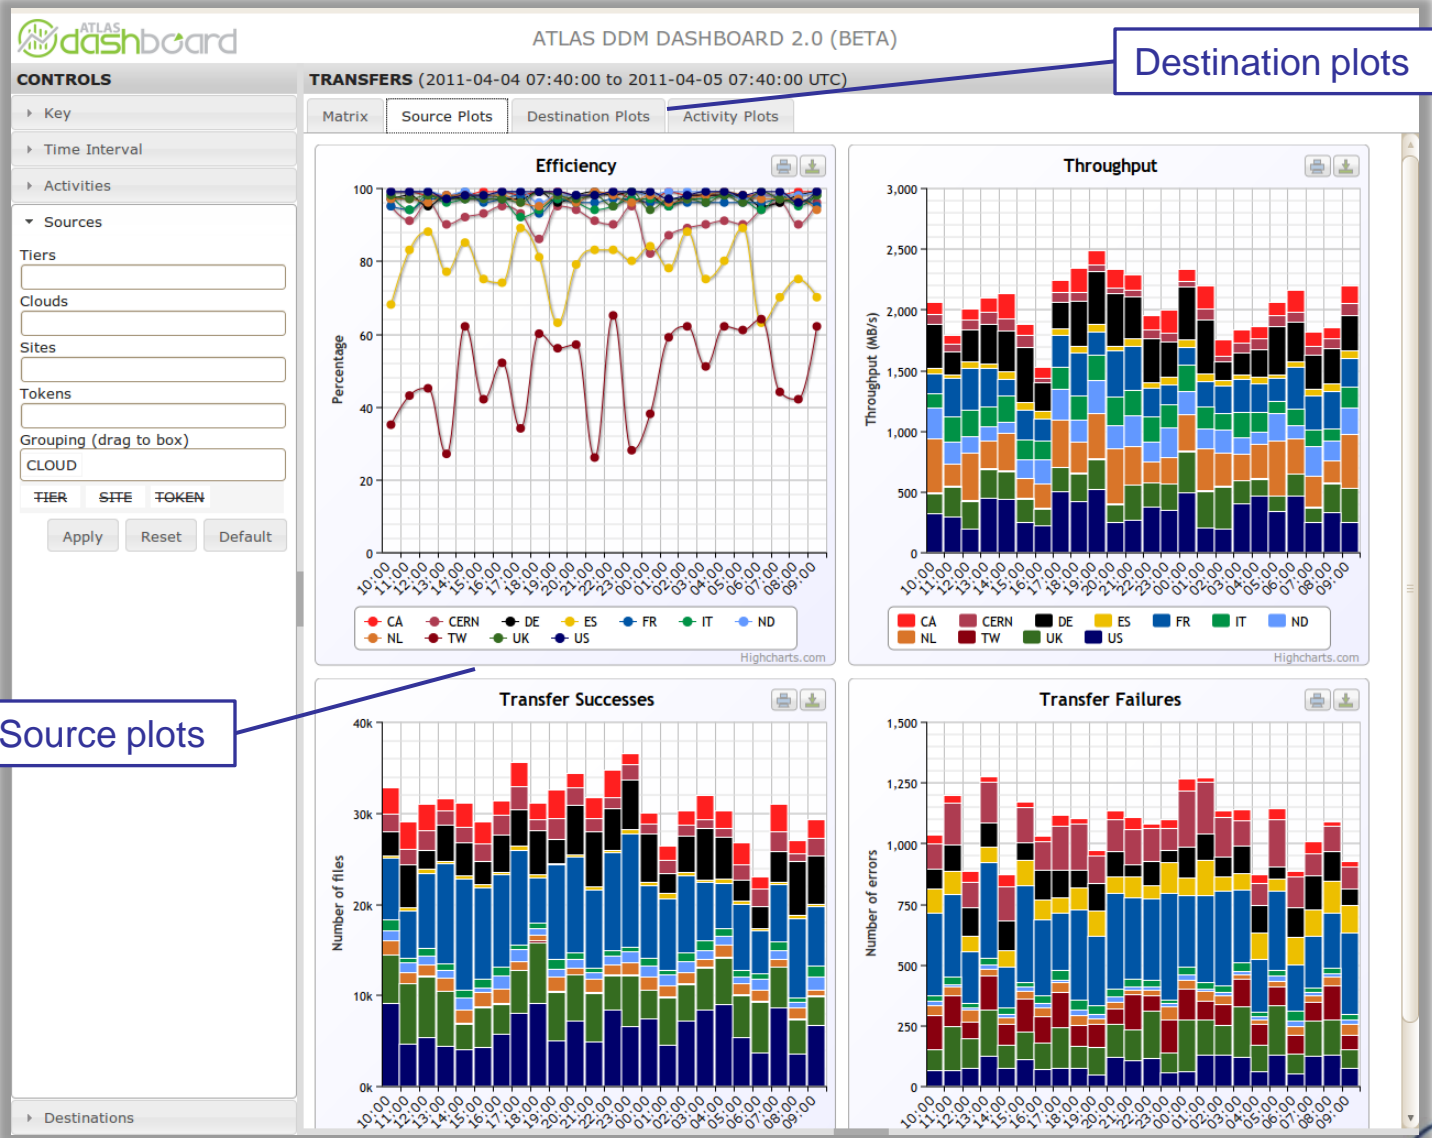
ATLAS dashboard

ATLAS DDM DASHBOARD 2.0 (BETA)

Destination plots

CONTROLS

Key

Time Interval

Activities

Sources

Tiers

Clouds

Sites

Tokens

Grouping (drag to box)

CLOUD

TIER SITE TOKEN

Apply Reset Default

Destinations

TRANSFERS (2011-04-04 07:40:00 to 2011-04-05 07:40:00 UTC)

Matrix Source Plots Destination Plots Activity Plots

Efficiency

100
80
60
40
20
0

Percentage

10:00 11:00 12:00 13:00 14:00 15:00 16:00 17:00 18:00 19:00 20:00 21:00 22:00 23:00 00:00 01:00 02:00 03:00 04:00 05:00 06:00 07:00 08:00 09:00

CA CERN DE ES FR IT ND
NL TW UK US

Highcharts.com

Throughput

3,000
2,500
2,000
1,500
1,000
500
0

Throughput (MB/s)

10:00 11:00 12:00 13:00 14:00 15:00 16:00 17:00 18:00 19:00 20:00 21:00 22:00 23:00 00:00 01:00 02:00 03:00 04:00 05:00 06:00 07:00 08:00 09:00

CA CERN DE ES FR IT ND
NL TW UK US

Highcharts.com

Source plots

Transfer Successes

40k
30k
20k
10k
0k

Number of files

10:00 11:00 12:00 13:00 14:00 15:00 16:00 17:00 18:00 19:00 20:00 21:00 22:00 23:00 00:00 01:00 02:00 03:00 04:00 05:00 06:00 07:00 08:00 09:00

Transfer Failures

1,500
1,250
1,000
750
500
250
0

Number of errors

10:00 11:00 12:00 13:00 14:00 15:00 16:00 17:00 18:00 19:00 20:00 21:00 22:00 23:00 00:00 01:00 02:00 03:00 04:00 05:00 06:00 07:00 08:00 09:00